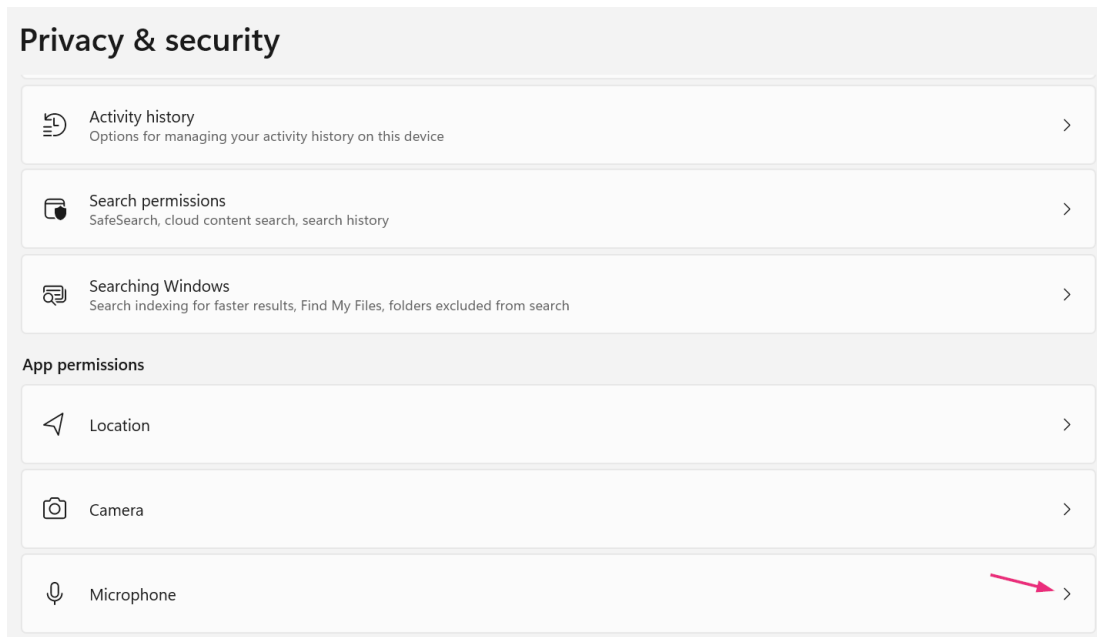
Privacy & security

Activity history
Options for managing your activity history on this device

Search permissions
SafeSearch, cloud content search, search history

Searching Windows
Search indexing for faster results, Find My Files, folders excluded from search

App permissions

Location

Camera

Microphone